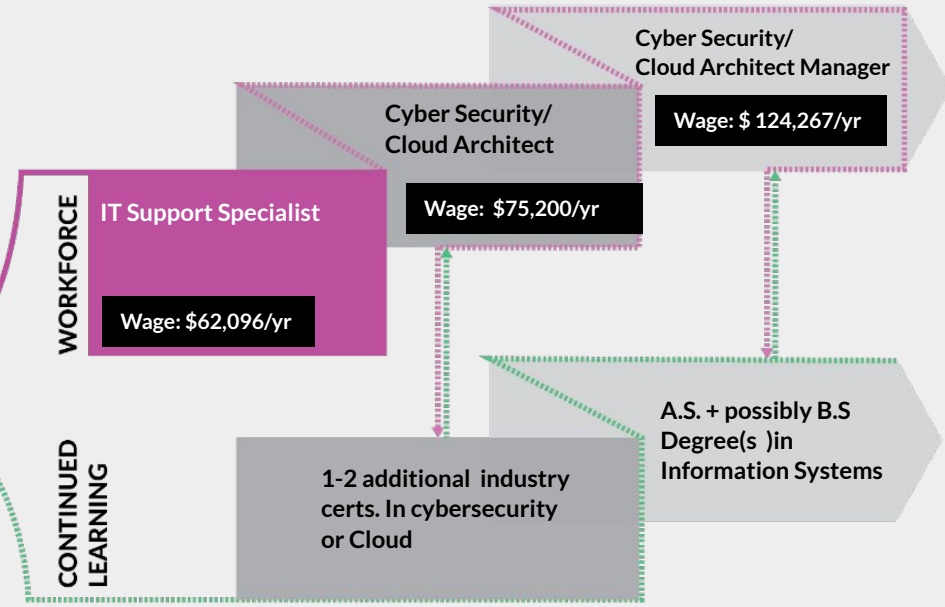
Cyber Security/
Cloud Architect Manager

Wage: $ 124,267/yr

Cyber Security/
Cloud Architect

Wage: $75,200/yr

WORKFORCE

IT Support Specialist

Wage: $62,096/yr

A.S. + possibly B.S Degree(s )in Information Systems

CONTINUED LEARNING

1-2 additional industry certs. In cybersecurity or Cloud